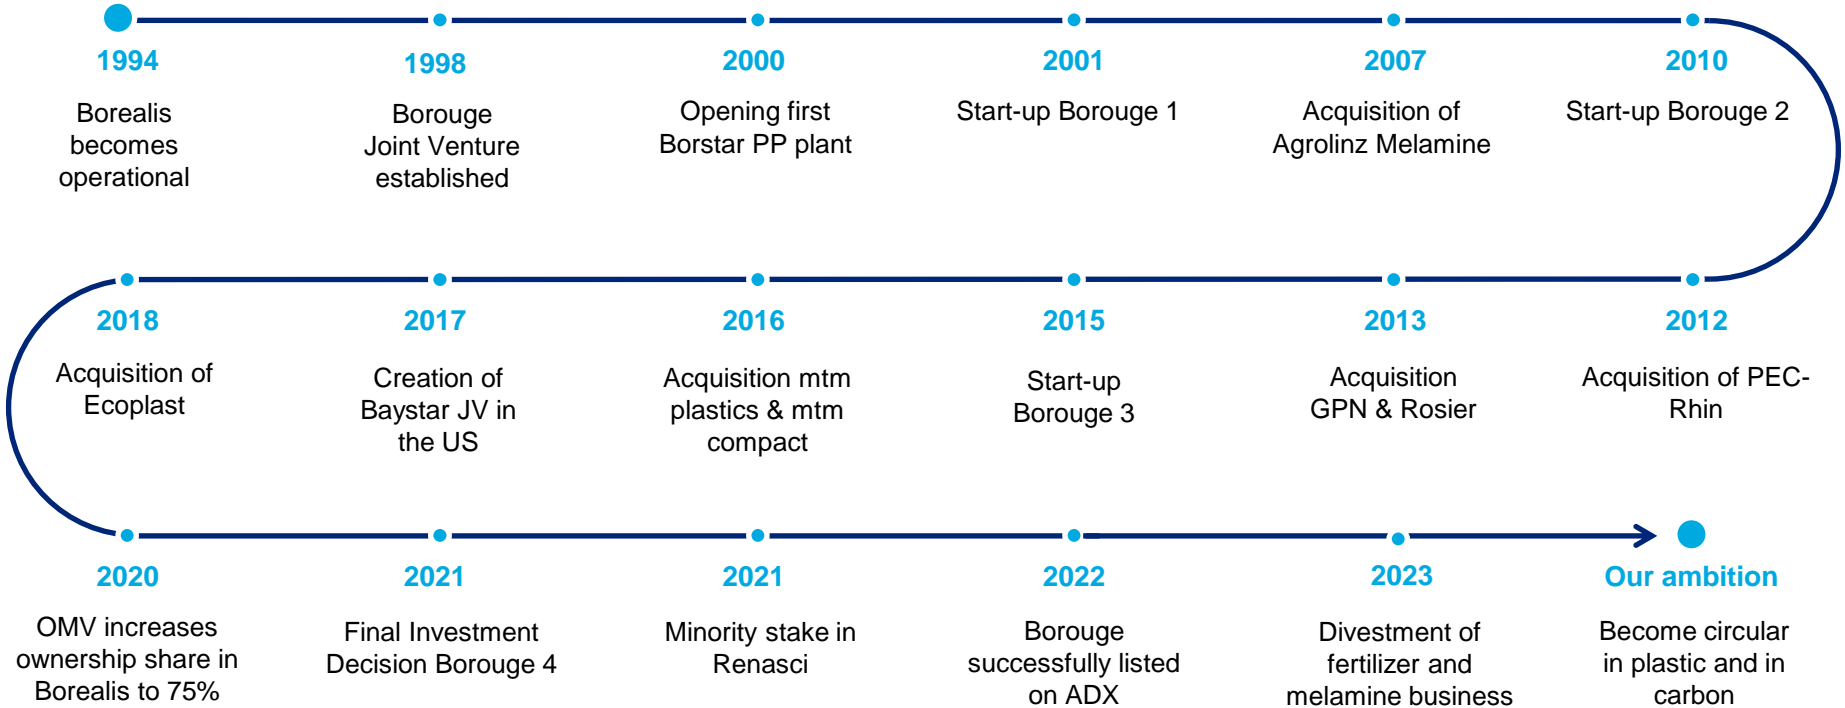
1994
Borealis becomes operational

1998
Borouge Joint Venture established

2000
Opening first Borstar PP plant

2001
Start-up Borouge 1

2007
Acquisition of Agrolinz Melamine

2010
Start-up Borouge 2

2018
Acquisition of Ecoplast

2017
Creation of Baystar JV in the US

2016
Acquisition mtm plastics & mtm compact

2015
Start-up Borouge 3

2013
Acquisition GPN & Rosier

2012
Acquisition of PEC-Rhin

2020
OMV increases ownership share in Borealis to 75%

2021
Final Investment Decision Borouge 4

2021
Minority stake in Renasci

2022
Borouge successfully listed on ADX

2023
Divestment of fertilizer and melamine business

Our ambition
Become circular in plastic and in carbon